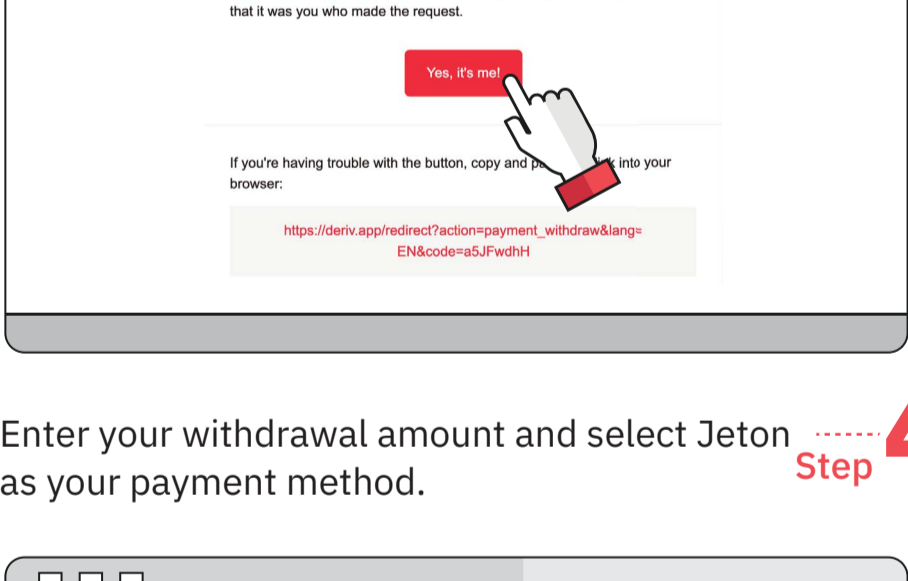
that it was you who made the request.

Yes, it's me!

If you're having trouble with the button, copy and p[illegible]k into your browser:

https://deriv.app/redirect?action=payment_withdraw&lang=EN&code=a5JFwdhH

Enter your withdrawal amount and select Jeton as your payment method.

Step 4